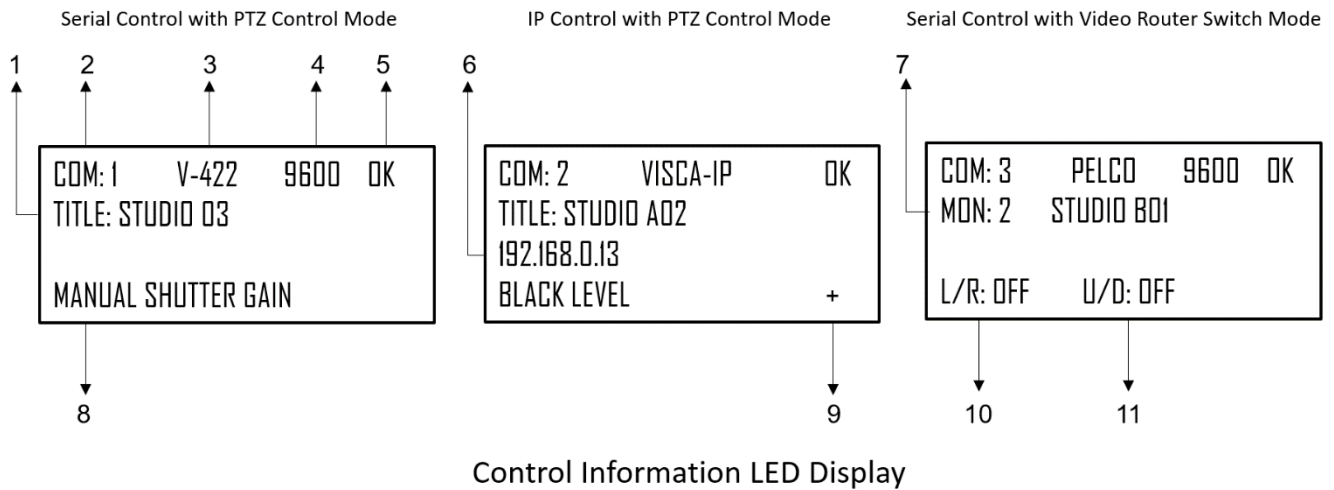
Serial Control with PTZ Control Mode

1 2 3 4 5

COM: 1 V-422 9600 OK
TITLE: STUDIO 03

MANUAL SHUTTER GAIN

8

IP Control with PTZ Control Mode

6

COM: 2 VISCA-IP OK
TITLE: STUDIO A02
192.168.0.13
BLACK LEVEL +

9

Serial Control with Video Router Switch Mode

7

COM: 3 PELCO 9600 OK
MON: 2 STUDIO B01

L/R: OFF U/D: OFF

10 11

Control Information LED Display